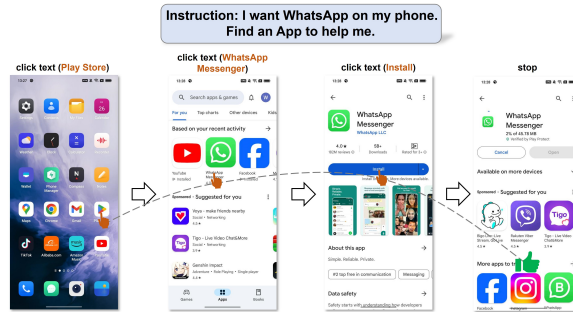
Instruction: I want WhatsApp on my phone. Find an App to help me.

click text (Play Store)

click text (WhatsApp Messenger)

click text (Install)

stop

Wallet

Maps

Chrome

Gmail

Play Store

TikTok

Alibaba.com

Amazon

13:38

Search apps & games

For you

Top charts

Other devices

Kids

Based on your recent activity

YouTube

WhatsApp Messenger

Facebook

Sponsored · Suggested for you

Poyo - make friends nearby

Tigo - Live Video Chat&More

Genshin Impact

Games

Apps

Books

13:38

WhatsApp Messenger

WhatsApp LLC

4.0★

58+

Downloads

Rated for 3+

Install

About this app

Simple. Reliable. Private.

#2 top free in communication

Messaging

Data safety

13:39

WhatsApp Messenger

2% of 45.79 MB

Verified by Play Protect

Cancel

Open

Available on more devices

Sponsored · Suggested for you

Tigo

More apps to try

Facebook

Instagram

WhatsApp